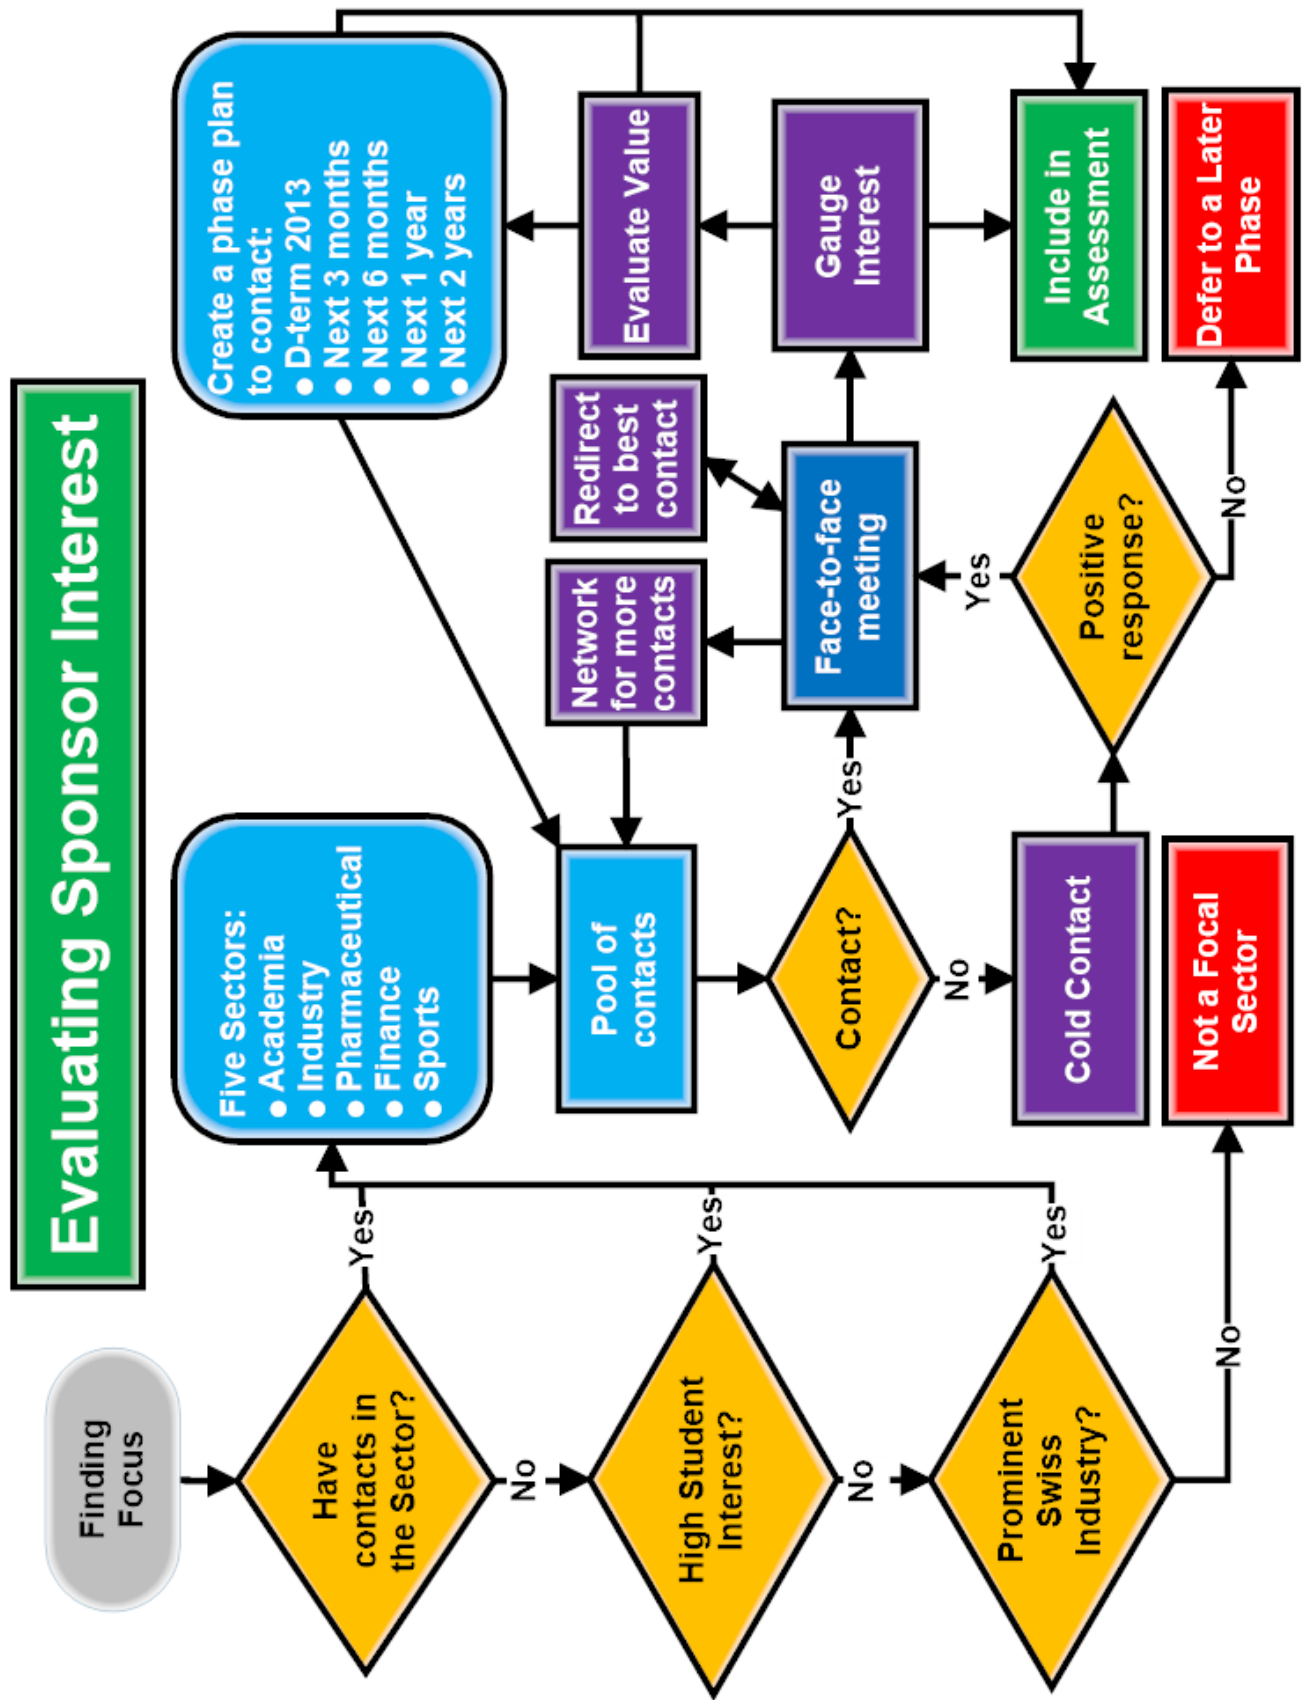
Evaluating Sponsor Interest

Finding Focus

Have contacts in the Sector?

No

High Student Interest?

No

Prominent Swiss Industry?

No

Yes

Yes

Yes

Five Sectors:
• Academia
• Industry
• Pharmaceutical
• Finance
• Sports

Pool of contacts

Contact?

Yes

No

Cold Contact

Not a Focal Sector

Positive response?

Yes

No

Defer to a Later Phase

Face-to-face meeting

Network for more contacts

Redirect to best contact

Gauge Interest

Evaluate Value

Include in Assessment

Create a phase plan to contact:
• D-term 2013
• Next 3 months
• Next 6 months
• Next 1 year
• Next 2 years